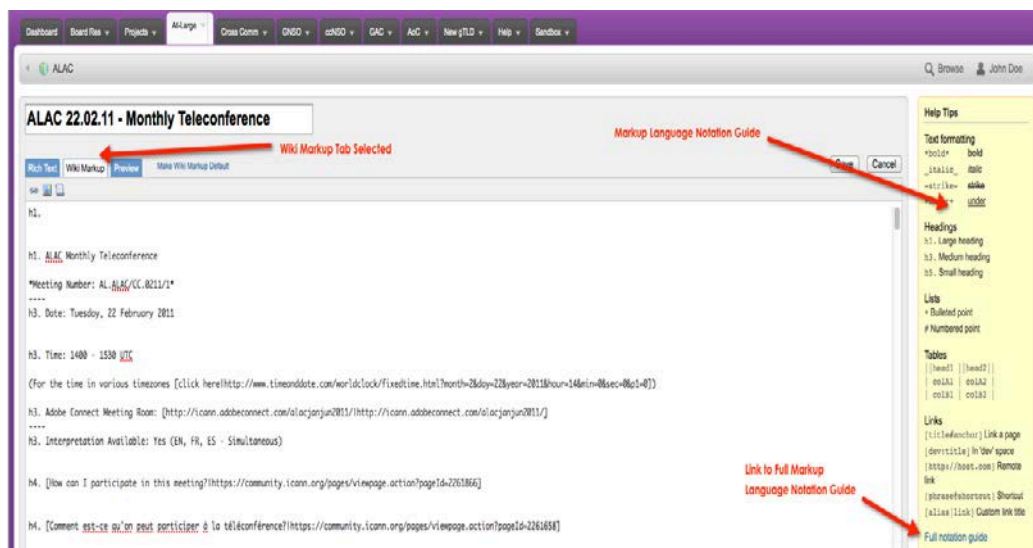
Dashboard Board Res ▾ Projects ▾ At-Large ▾ Cross Comm ▾ GNSO ▾ ccNSO ▾ GAC ▾ AoC ▾ New gTLD ▾ Help ▾ Sandbox ▾

ALAC

Browse John Doe

ALAC 22.02.11 - Monthly Teleconference

Wiki Markup Tab Selected

Markup Language Notation Guide

Rich Text Wiki Markup Preview Make Wiki Markup Default

Save Cancel

h1.

h1. ALAC Monthly Teleconference

*Meeting Number: AL.ALAC/CC.0211/1*
----
h3. Date: Tuesday, 22 February 2011

h3. Time: 1400 - 1530 UTC

(For the time in various timezones [click here|http://www.timeanddate.com/worldclock/fixedtime.html?month=2&day=22&year=2011&hour=14&min=0&sec=0&p1=0])

h3. Adobe Connect Meeting Room: [http://icann.adobeconnect.com/alacjanjun2011/|http://icann.adobeconnect.com/alacjanjun2011/]
----
h3. Interpretation Available: Yes (EN, FR, ES - Simultaneous)

h4. [How can I participate in this meeting?|https://community.icann.org/pages/viewpage.action?pageId=2261866]

h4. [Comment est-ce qu'on peut participer à la téléconférence?|https://community.icann.org/pages/viewpage.action?pageId=2261658]

Help Tips

Text formatting
*bold* bold
_italic_ italic
-strike- strike
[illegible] under

Headings
h1. Large heading
h3. Medium heading
h5. Small heading

Lists
* Bulleted point
# Numbered point

Tables
||head1||head2||
|col A1|col A2|
|col B1|col B2|

Links
[title#anchor] Link a page
[dev:title] In 'dev' space
[http://host.com] Remote link
[phrase@shortcut] Shortcut
[alias|link] Custom link title

Link to Full Markup Language Notation Guide

Full notation guide